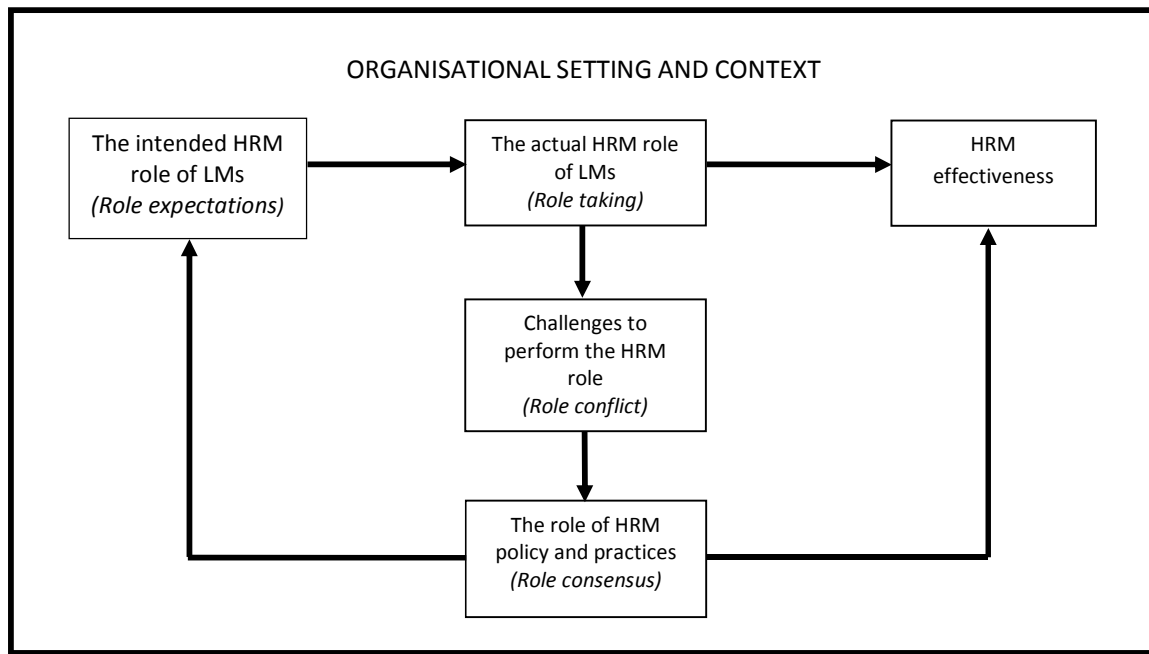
ORGANISATIONAL SETTING AND CONTEXT

The intended HRM role of LMs
*(Role expectations)*

The actual HRM role of LMs
*(Role taking)*

HRM effectiveness

Challenges to perform the HRM role
*(Role conflict)*

The role of HRM policy and practices
*(Role consensus)*